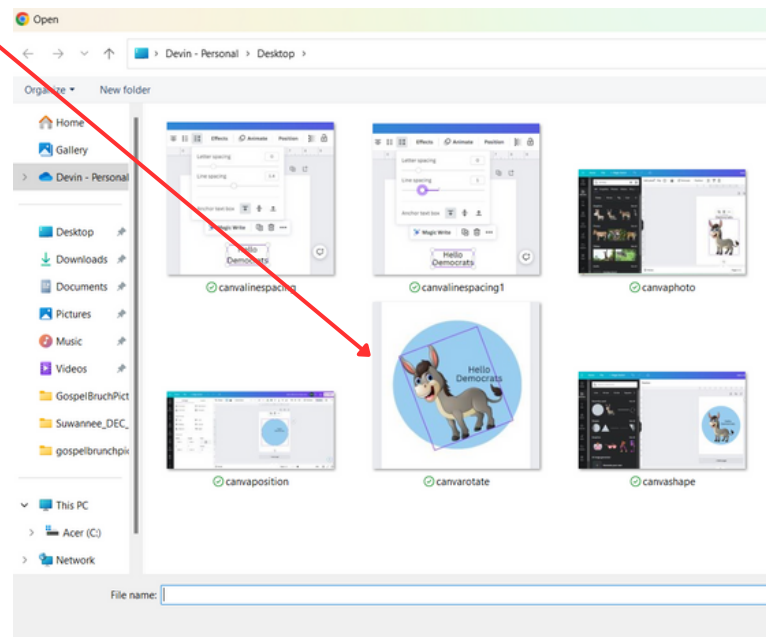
Open

Devin - Personal > Desktop >

Organize ▾ New folder

Home
Gallery
Devin - Personal
Desktop
Downloads
Documents
Pictures
Music
Videos
GospelBruchPict
Suwannee_DEC_
gospelbrunchpic
This PC
Acer (C:)
Network

Effects Animate Position
Letter spacing
Line spacing
Anchor text box
Magic Write
Hello Democrats
canvalinespacing

Effects Animate Position
Letter spacing
Line spacing
Anchor text box
Magic Write
Hello Democrats
canvalinespacing1

canvaphoto

canvaposition

Hello Democrats
canvarotate

canvashape

File name: